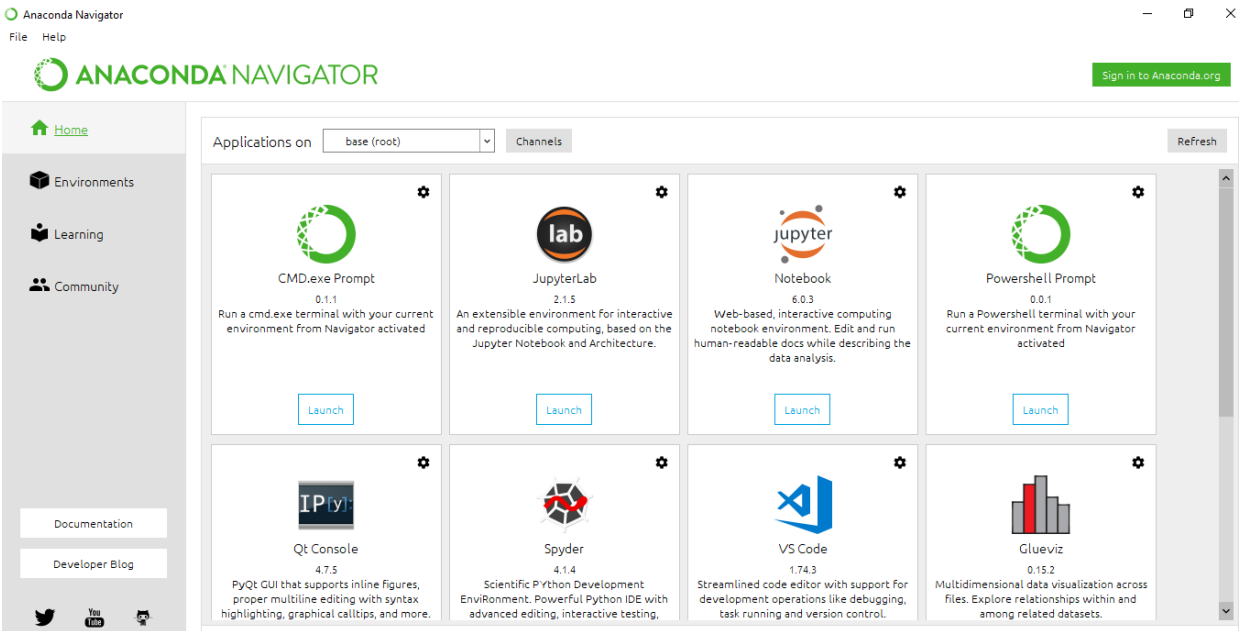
Anaconda Navigator

File Help

ANACONDA NAVIGATOR

Sign in to Anaconda.org

Home

Environments

Learning

Community

Documentation

Developer Blog

Applications on base (root) Channels Refresh

lab

jupyter

CMD.exe Prompt
0.1.1
Run a cmd.exe terminal with your current environment from Navigator activated
Launch

JupyterLab
2.1.5
An extensible environment for interactive and reproducible computing, based on the Jupyter Notebook and Architecture.
Launch

Notebook
6.0.3
Web-based, interactive computing notebook environment. Edit and run human-readable docs while describing the data analysis.
Launch

Powershell Prompt
0.0.1
Run a Powershell terminal with your current environment from Navigator activated
Launch

IP[y]:

Qt Console
4.7.5
PyQt GUI that supports inline figures, proper multiline editing with syntax highlighting, graphical calltips, and more.

Spyder
4.1.4
Scientific PYthon Development EnviRonment. Powerful Python IDE with advanced editing, interactive testing,

VS Code
1.74.3
Streamlined code editor with support for development operations like debugging, task running and version control.

Glueviz
0.15.2
Multidimensional data visualization across files. Explore relationships within and among related datasets.